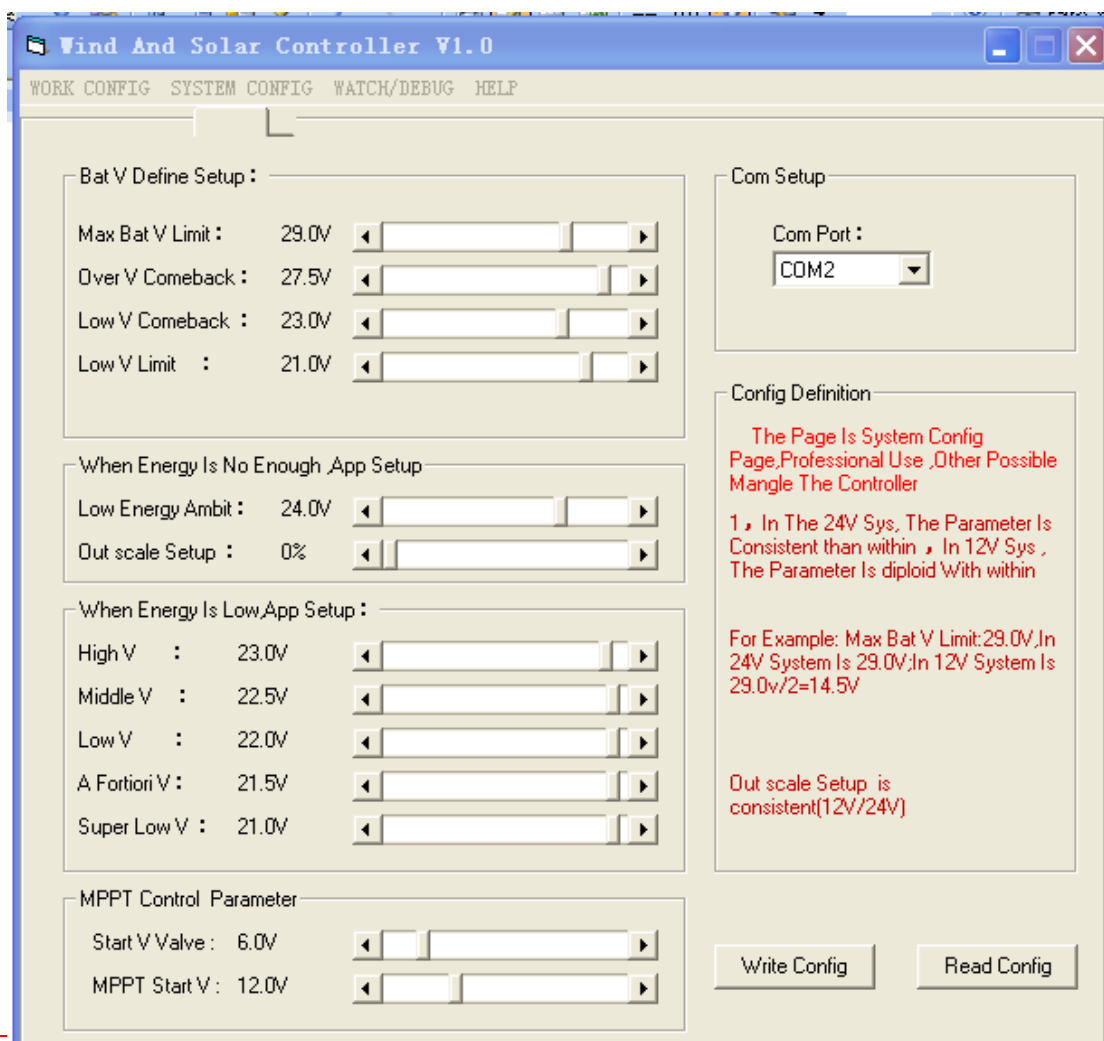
Wind And Solar Controller V1.0

WORK CONFIG   SYSTEM CONFIG   WATCH/DEBUG   HELP

Bat V Define Setup：

Max Bat V Limit： 29.0V

Over V Comeback： 27.5V

Low V Comeback： 23.0V

Low V Limit ： 21.0V

When Energy Is No Enough ,App Setup

Low Energy Ambit： 24.0V

Out scale Setup： 0%

When Energy Is Low,App Setup：

High V ： 23.0V

Middle V ： 22.5V

Low V ： 22.0V

A Fortiori V： 21.5V

Super Low V： 21.0V

MPPT Control Parameter

Start V Valve : 6.0V

MPPT Start V : 12.0V

Com Setup

Com Port：

COM2

Config Definition

The Page Is System Config Page,Professional Use ,Other Possible Mangle The Controller

1，In The 24V Sys, The Parameter Is Consistent than within ，In 12V Sys , The Parameter Is diploid With within

For Example: Max Bat V Limit:29.0V,In 24V System Is 29.0V;In 12V System Is 29.0v/2=14.5V

Out scale Setup is consistent(12V/24V)

Write Config

Read Config